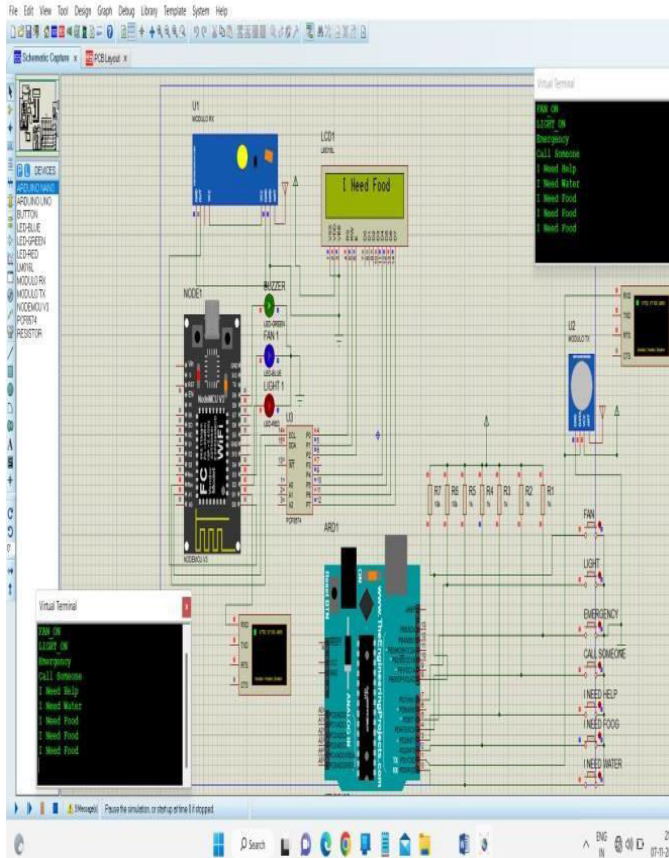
File Edit View Tool Design Graph Debug Library Template System Help

Schematic Capture × PCB Layout ×

DEVICES
ARDUINO NANO
ARDUINO UNO
BUTTON
LED-BLUE
LED-GREEN
LED-RED
LM016L
MODULO RX
MODULO TX
NODEMCU V3
PCF8574
RESISTOR

U1
MODULO RX

LCD1
LM016L

I Need Food

Virtual Terminal
FAN ON
LIGHT_ON
Emergency
Call Someone
I Need Help
I Need Water
I Need Food
I Need Food
I Need Food

NODE1
BUZZER
LED-GREEN
FAN 1
LED-BLUE
LIGHT 1
LED-RED
U3
PCF8574
NODEMCU V3

U2
MODULO TX

R7 R6 R5 R4 R3 R2 R1

ARD1

FAN
LIGHT
EMERGENCY
CALL SOMEONE
I NEED HELP
I NEED FOOG
I NEED WATER

Virtual Terminal
FAN ON
LIGHT_ON
Emergency
Call Someone
I Need Help
I Need Water
I Need Food
I Need Food
I Need Food

Pause the simulation, or start up at time 0 if stopped.

Search
ENG IN